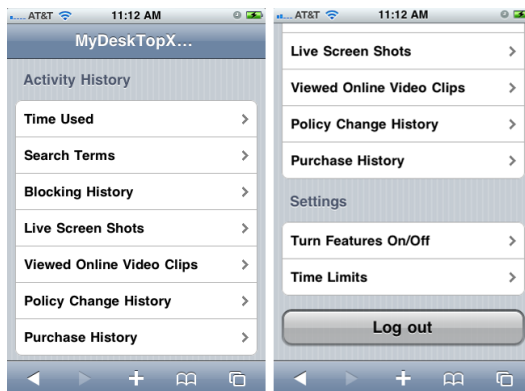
AT&T 11:12 AM

MyDeskTopX...

Activity History

Time Used >

Search Terms >

Blocking History >

Live Screen Shots >

Viewed Online Video Clips >

Policy Change History >

Purchase History >

AT&T 11:12 AM

Live Screen Shots >

Viewed Online Video Clips >

Policy Change History >

Purchase History >

Settings

Turn Features On/Off >

Time Limits >

Log out